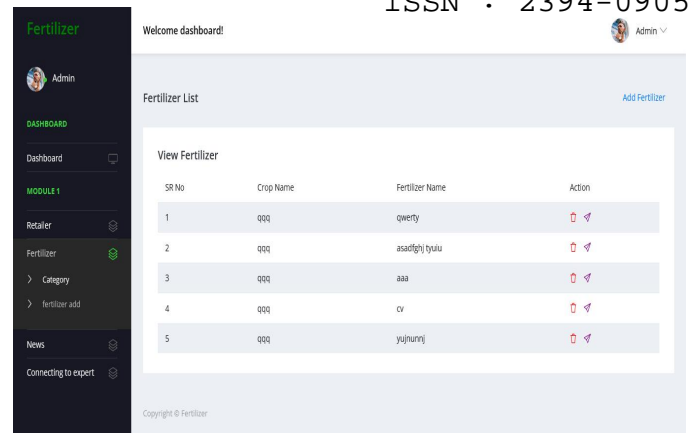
ISSN : 2394-0905

Fertilizer

Admin

DASHBOARD

Dashboard

MODULE 1

Retailer

Fertilizer

> Category

> fertilizer add

News

Connecting to expert

Welcome dashboard!

Admin

Fertilizer List

Add Fertilizer

View Fertilizer

| SR No | Crop Name | Fertilizer Name | Action |
|---|---|---|---|
| 1 | qqq | qwerty | |
| 2 | qqq | asadfghj tyuiu | |
| 3 | qqq | aaa | |
| 4 | qqq | cv | |
| 5 | qqq | yujnunnj | |

Copyright © Fertilizer